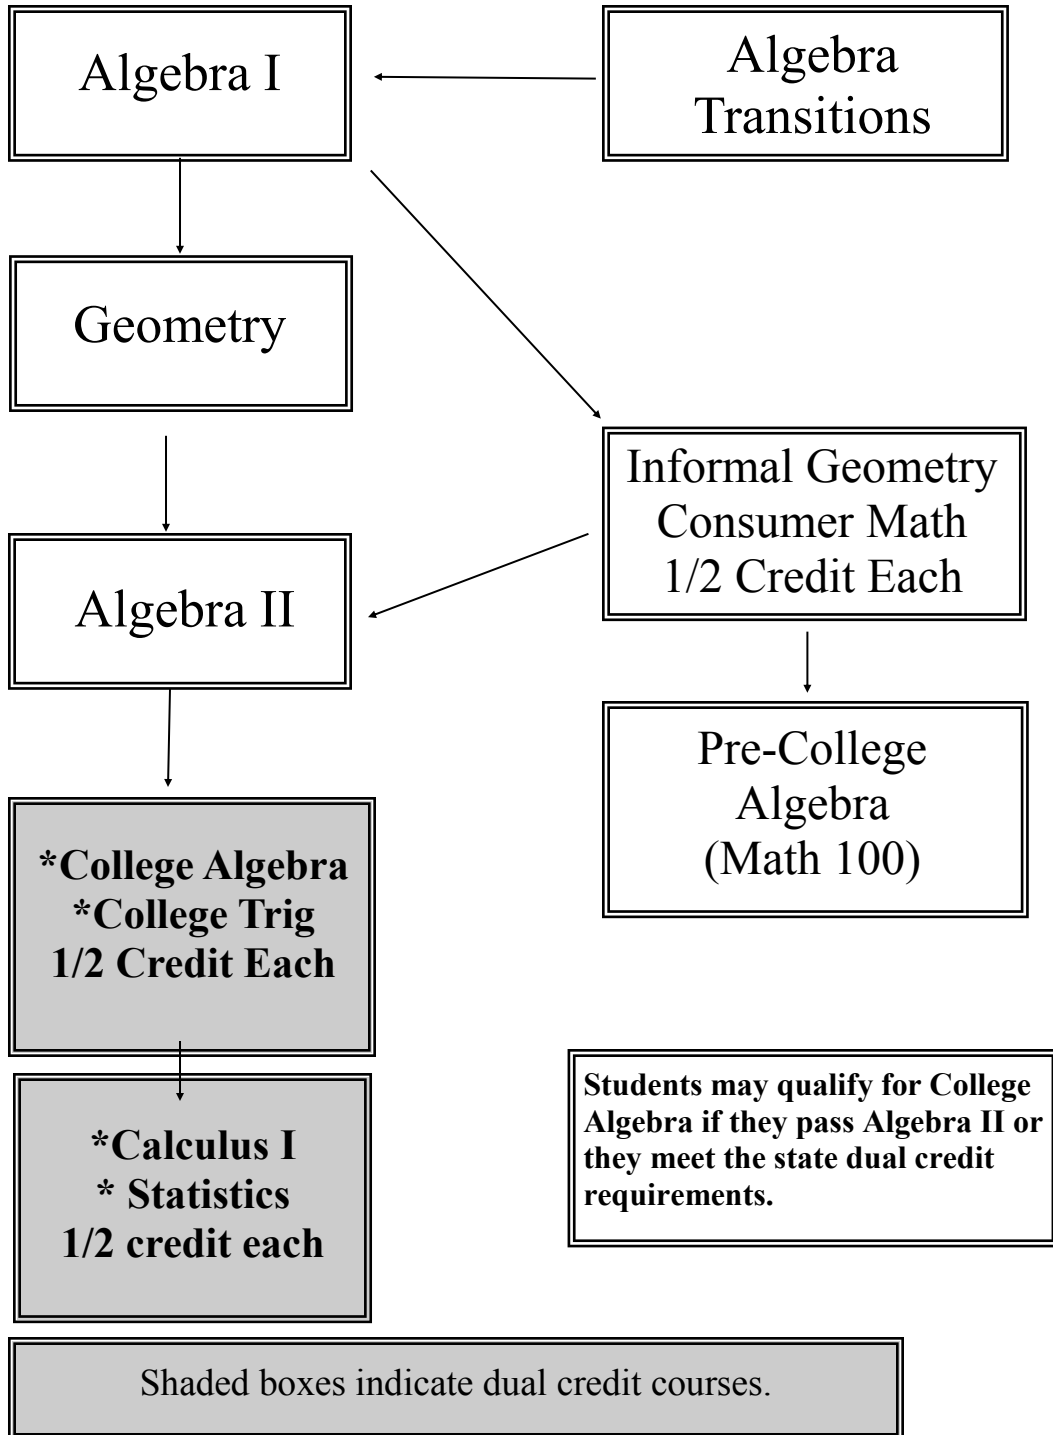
Algebra I

Algebra Transitions

Geometry

Informal Geometry
Consumer Math
1/2 Credit Each

Algebra II

Pre-College Algebra (Math 100)

*College Algebra
*College Trig
1/2 Credit Each

*Calculus I
* Statistics
1/2 credit each

Students may qualify for College Algebra if they pass Algebra II or they meet the state dual credit requirements.

Shaded boxes indicate dual credit courses.